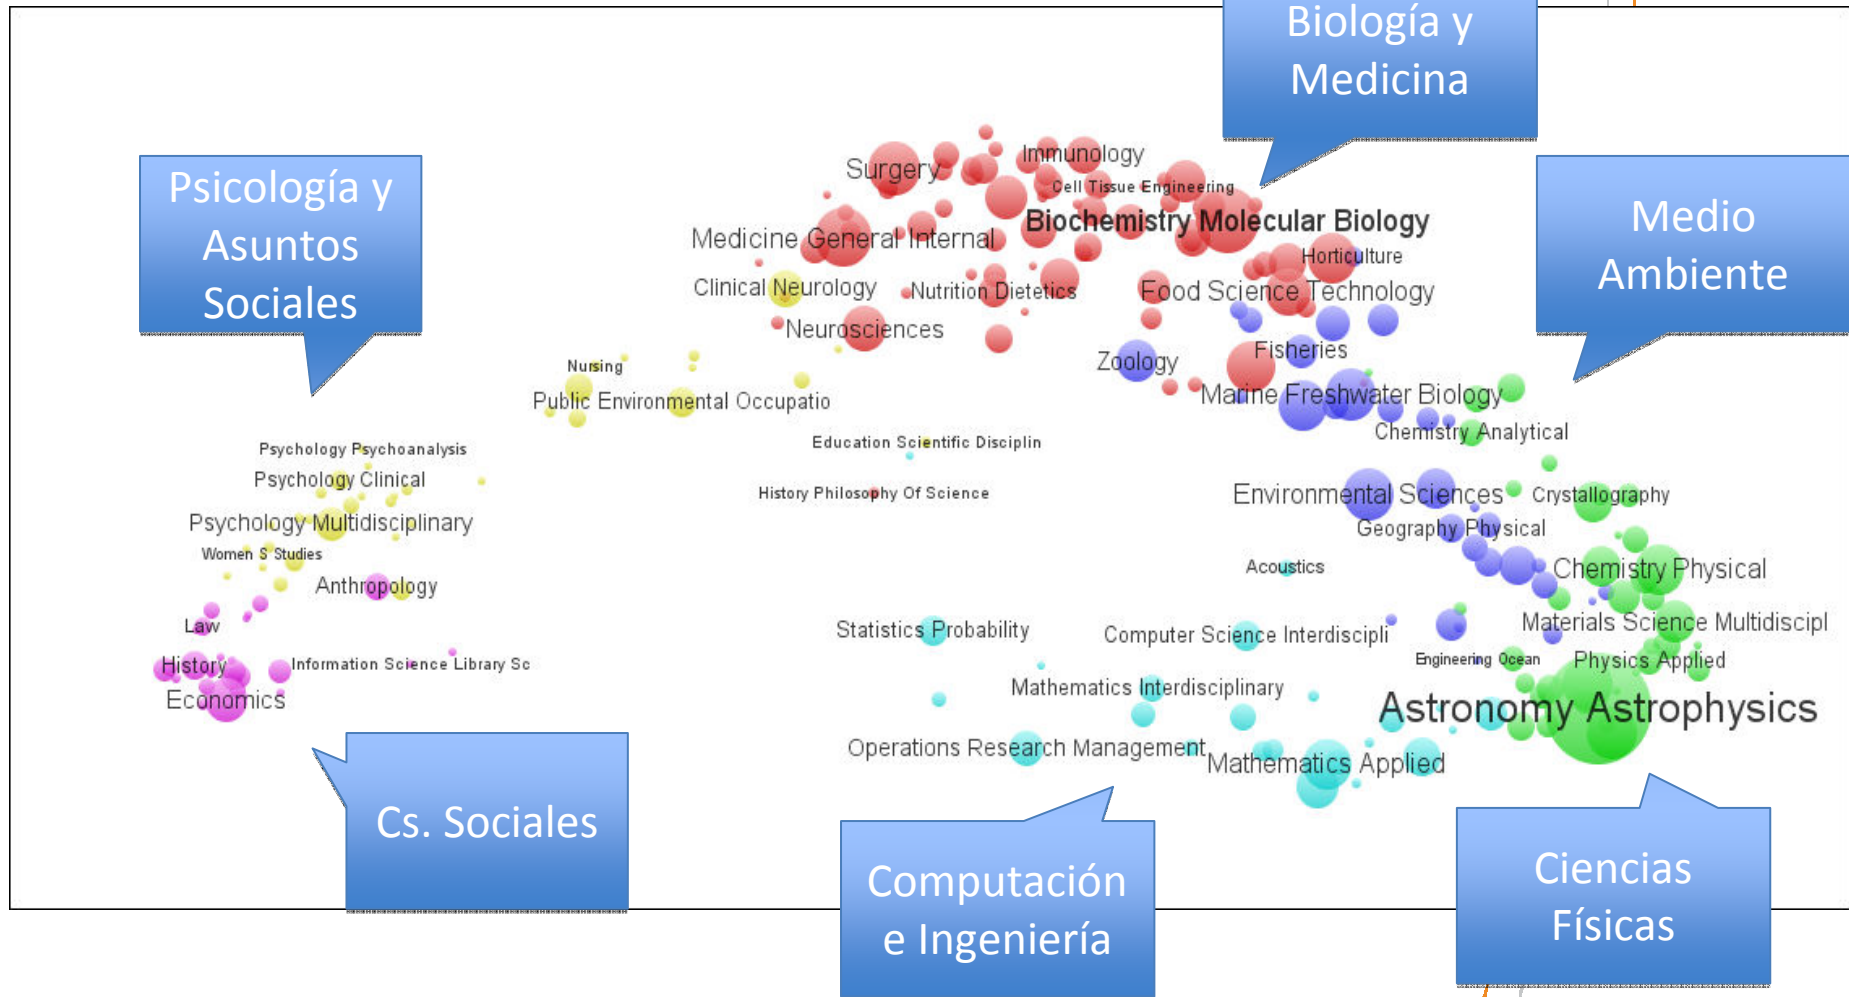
Biología y Medicina

Psicología y Asuntos Sociales

Medio Ambiente

Surgery
Immunology
Cell Tissue Engineering
Biochemistry Molecular Biology
Medicine General Internal
Horticulture
Clinical Neurology
Nutrition Dietetics
Food Science Technology
Neurosciences
Fisheries
Zoology
Nursing
Marine Freshwater Biology
Public Environmental Occupatio
Chemistry Analytical
Education Scientific Disciplin
Psychology Psychoanalysis
Psychology Clinical
History Philosophy Of Science
Environmental Sciences
Crystallography
Psychology Multidisciplinary
Geography Physical
Women S Studies
Acoustics
Chemistry Physical
Anthropology
Materials Science Multidiscipl
Statistics Probability
Computer Science Interdiscipli
Law
Engineering Ocean
Physics Applied
History
Information Science Library Sc
Mathematics Interdisciplinary
Economics
Astronomy Astrophysics
Operations Research Management
Mathematics Applied

Cs. Sociales

Computación e Ingeniería

Ciencias Físicas